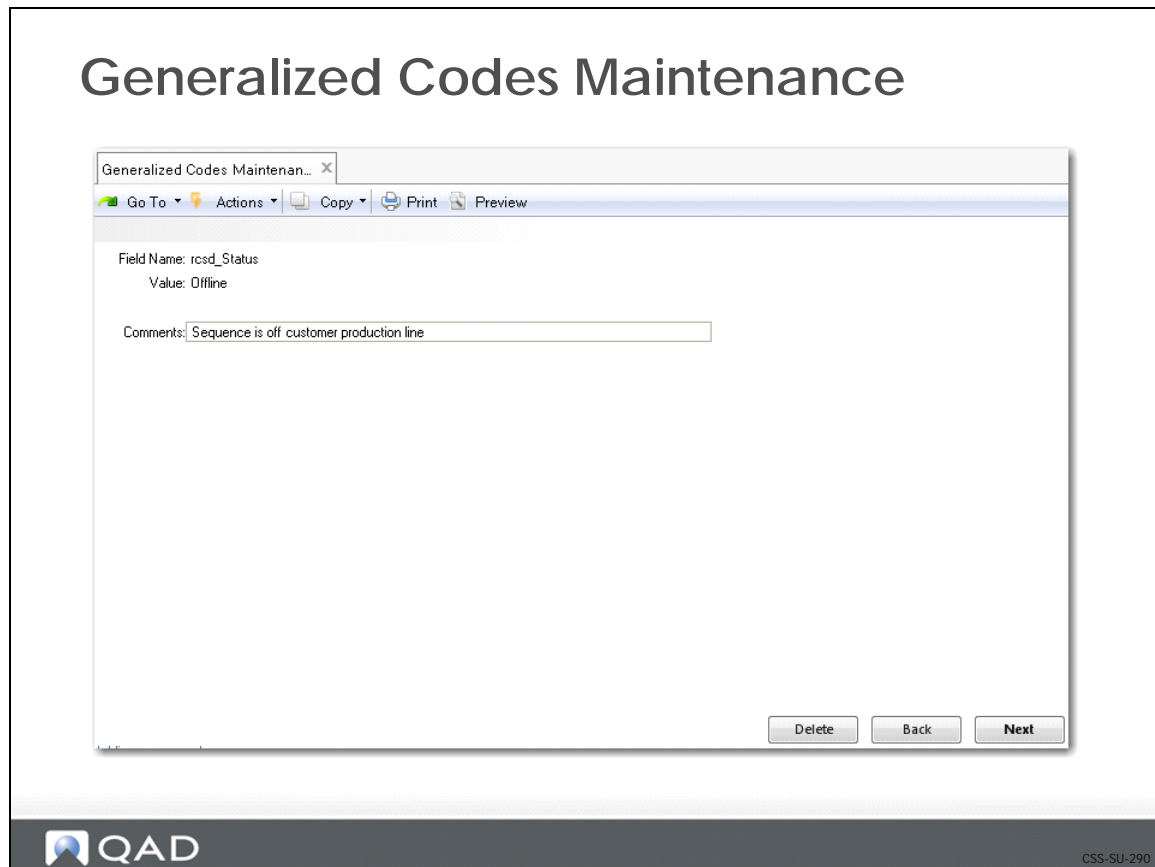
Generalized Codes Maintenance

Generalized Codes Maintenan...

Go To Actions Copy Print Preview

Field Name: rcsd_Status
Value: Offline

Comments: Sequence is off customer production line

Delete Back Next

QAD

CSS-SU-290